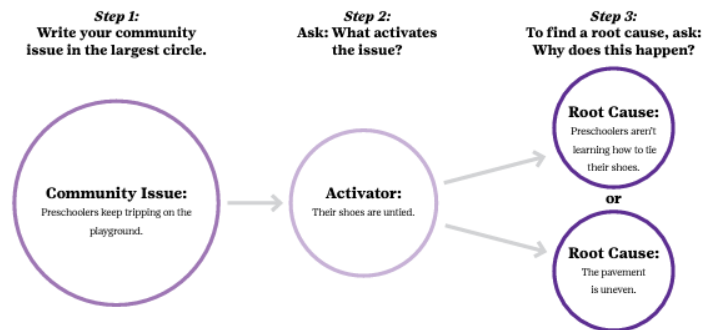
Step 1:
Write your community issue in the largest circle.

Step 2:
Ask: What activates the issue?

Step 3:
To find a root cause, ask: Why does this happen?

Community Issue:
Preschoolers keep tripping on the playground.

Activator:
Their shoes are untied.

Root Cause:
Preschoolers aren't learning how to tie their shoes.

or

Root Cause:
The pavement is uneven.